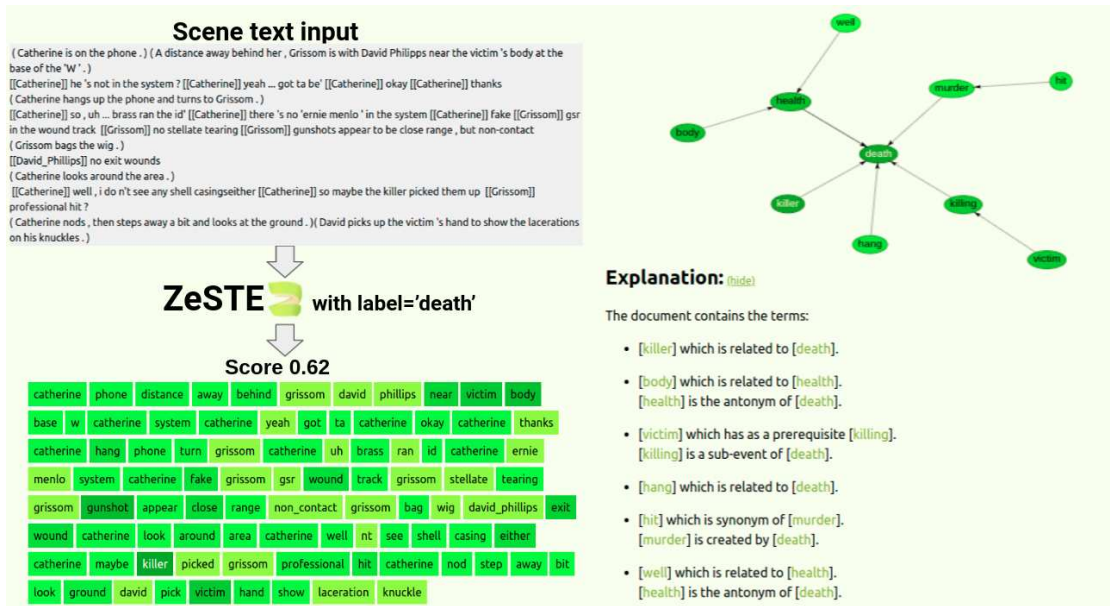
Scene text input

( Catherine is on the phone . ) ( A distance away behind her , Grissom is with David Philipps near the victim 's body at the base of the 'W' . )
[[Catherine]] he 's not in the system ? [[Catherine]] yeah ... got ta be' [[Catherine]] okay [[Catherine]] thanks
( Catherine hangs up the phone and turns to Grissom . )
[[Catherine]] so , uh ... brass ran the id' [[Catherine]] there 's no 'ernie menlo ' in the system [[Catherine]] fake [[Grissom]] gsr in the wound track [[Grissom]] no stellate tearing [[Grissom]] gunshots appear to be close range , but non-contact
( Grissom bags the wig . )
[[David_Phillips]] no exit wounds
( Catherine looks around the area . )
[[Catherine]] well , i do n't see any shell casingseither [[Catherine]] so maybe the killer picked them up [[Grissom]] professional hit ?
( Catherine nods , then steps away a bit and looks at the ground . )( David picks up the victim 's hand to show the lacerations on his knuckles . )

ZeSTE with label='death'

Score 0.62

catherine phone distance away behind grissom david phillips near victim body
base w catherine system catherine yeah got ta catherine okay catherine thanks
catherine hang phone turn grissom catherine uh brass ran id catherine ernie
menlo system catherine fake grissom gsr wound track grissom stellate tearing
grissom gunshot appear close range non_contact grissom bag wig david_phillips exit
wound catherine look around area catherine well nt see shell casing either
catherine maybe killer picked grissom professional hit catherine nod step away bit
look ground david pick victim hand show laceration knuckle

well
hit
murder
health
body
death
killer
killing
hang
victim

Explanation: (hide)

The document contains the terms:

• [killer] which is related to [death].

• [body] which is related to [health].
[health] is the antonym of [death].

• [victim] which has as a prerequisite [killing].
[killing] is a sub-event of [death].

• [hang] which is related to [death].

• [hit] which is synonym of [murder].
[murder] is created by [death].

• [well] which is related to [health].
[health] is the antonym of [death].